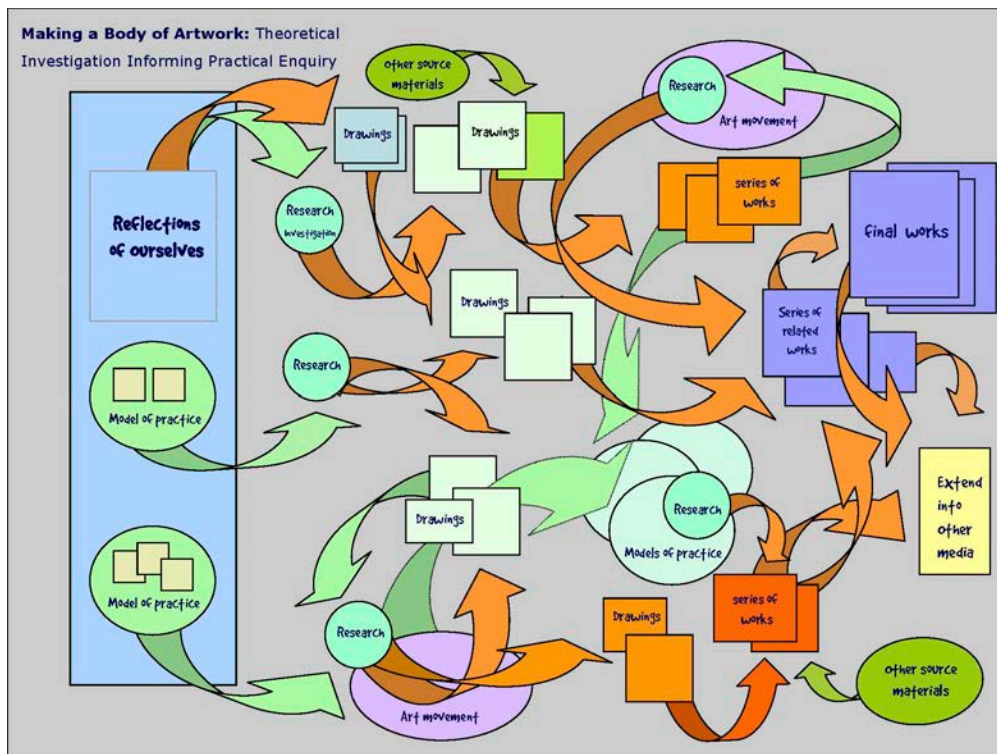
**Making a Body of Artwork:** Theoretical Investigation Informing Practical Enquiry

other source materials

Research

Art movement

Drawings

Drawings

Reflections of ourselves

Research investigation

series of works

Final works

Drawings

Series of related works

Research

Model of practice

Drawings

Research

Models of practice

Extend into other media

Model of practice

Research

Drawings

series of works

Art movement

other source materials